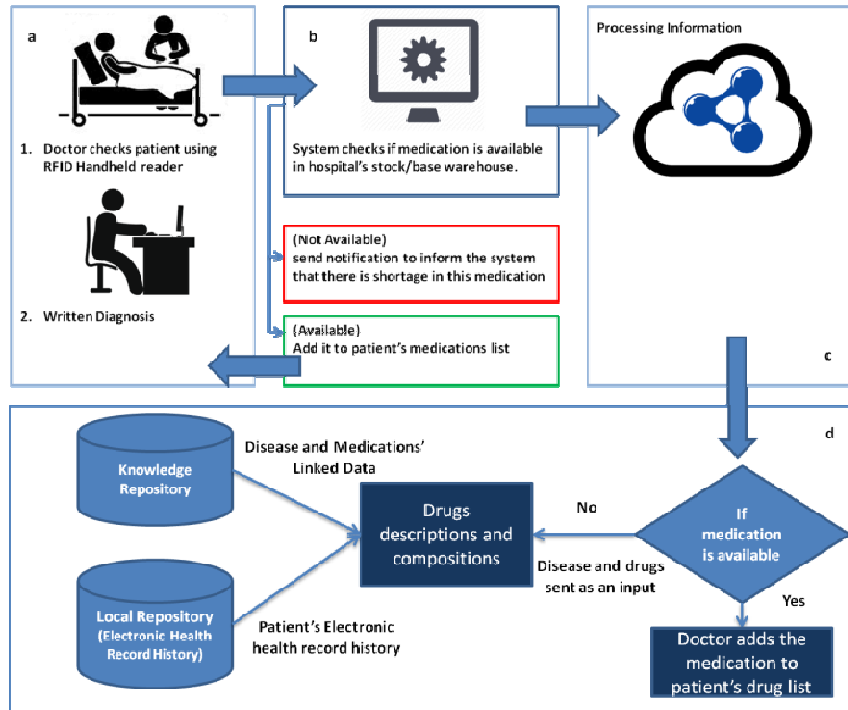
a

1. Doctor checks patient using RFID Handheld reader

2. Written Diagnosis

b

System checks if medication is available in hospital's stock/base warehouse.

(Not Available)
send notification to inform the system that there is shortage in this medication

(Available)
Add it to patient's medications list

Processing Information

c

d

Knowledge Repository

Disease and Medications' Linked Data

Drugs descriptions and compositions

No

If medication is available

Disease and drugs sent as an input

Yes

Local Repository (Electronic Health Record History)

Patient's Electronic health record history

Doctor adds the medication to patient's drug list